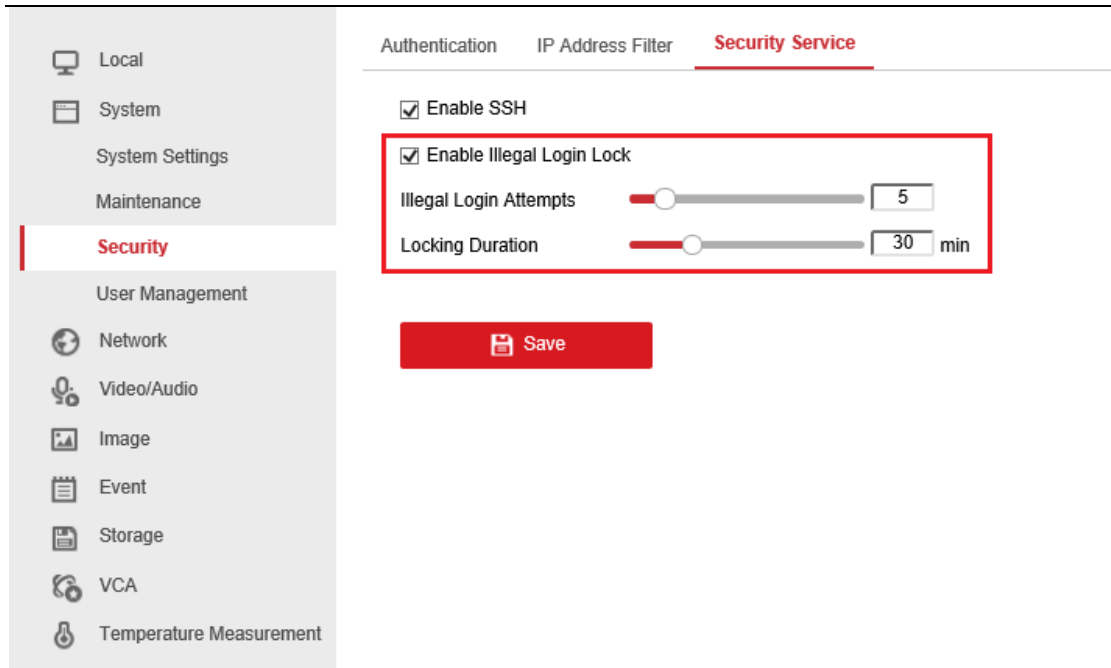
Local
System
System Settings
Maintenance
Security
User Management
Network
Video/Audio
Image
Event
Storage
VCA
Temperature Measurement

Authentication IP Address Filter Security Service

☑ Enable SSH
☑ Enable Illegal Login Lock
Illegal Login Attempts 5
Locking Duration 30 min

Save